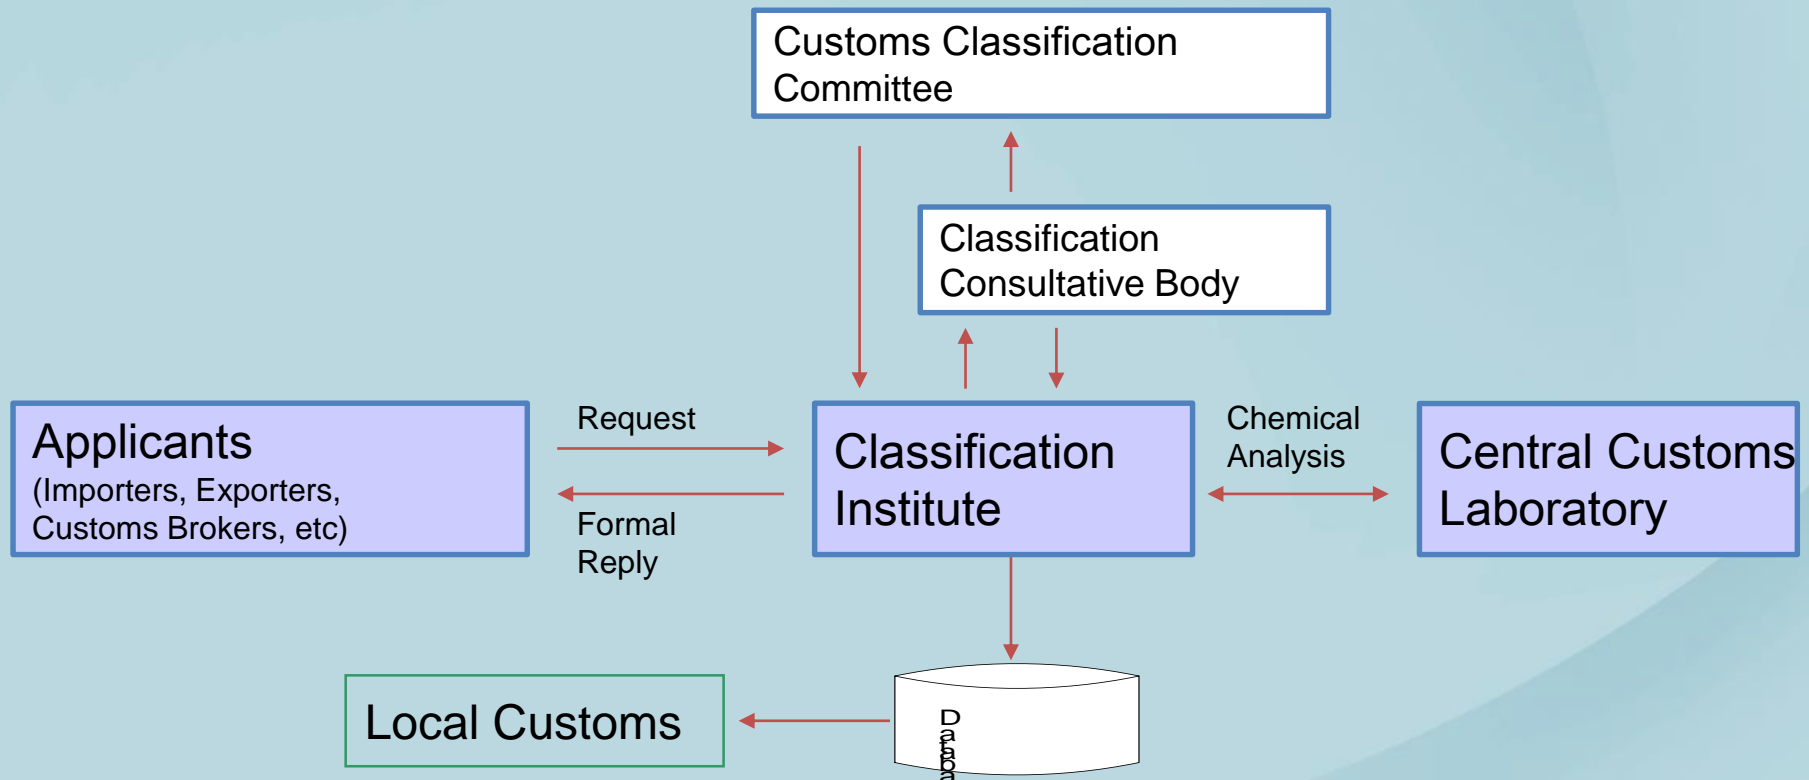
Customs Classification Committee

Classification Consultative Body

Applicants
(Importers, Exporters, Customs Brokers, etc)

Request

Formal Reply

Classification Institute

Chemical Analysis

Central Customs Laboratory

Local Customs

Databa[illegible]